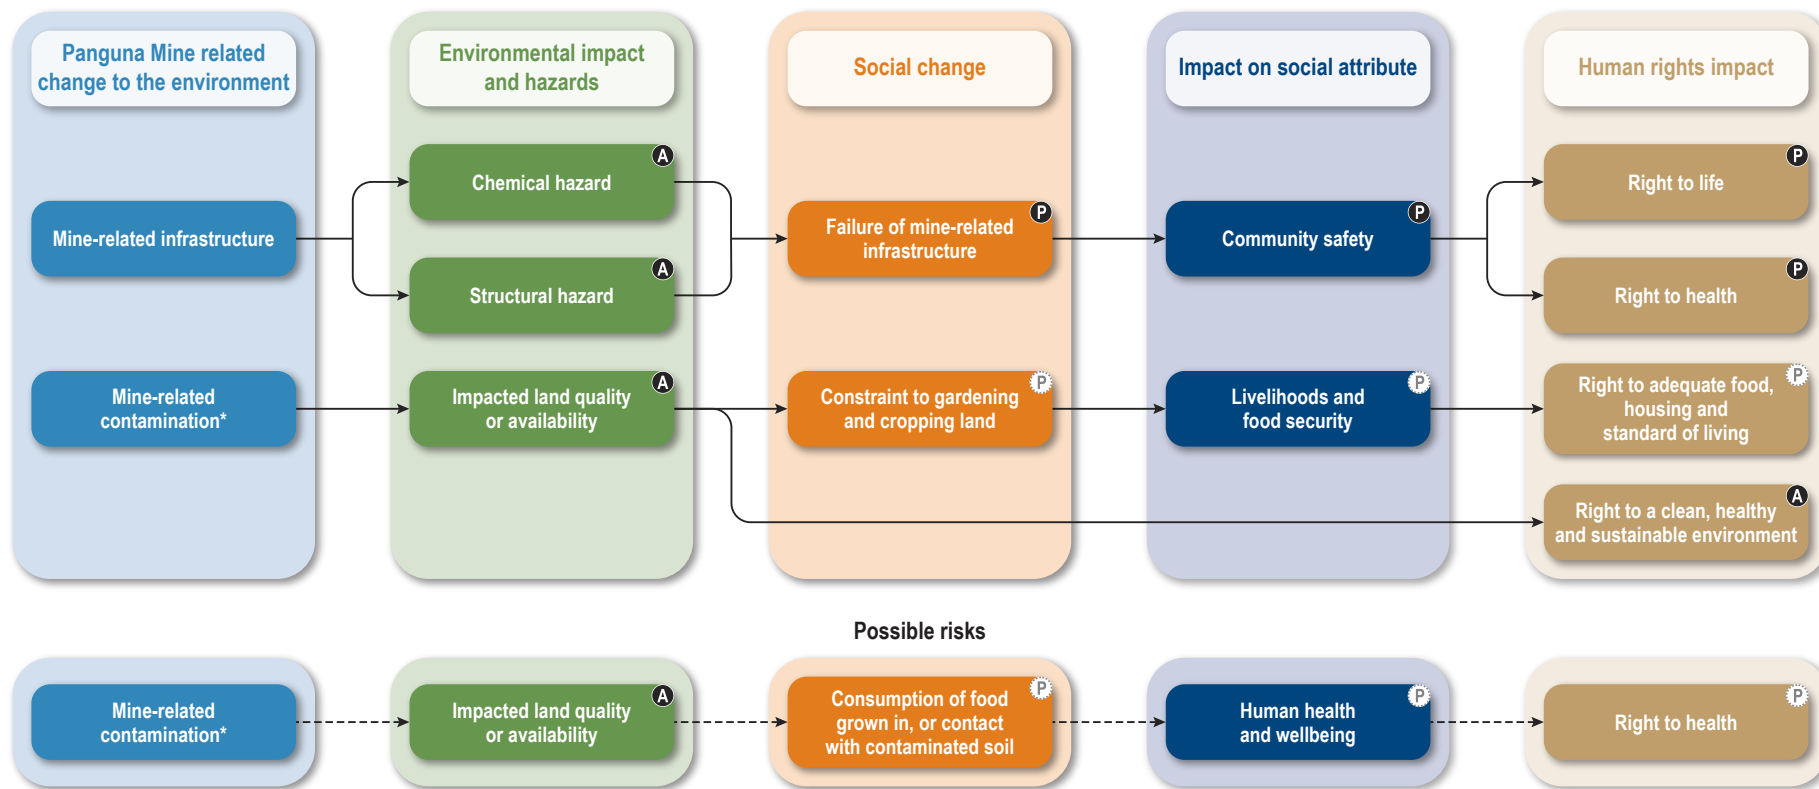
Panguna Mine related change to the environment

Environmental impact and hazards

Social change

Impact on social attribute

Human rights impact

Mine-related infrastructure

Chemical hazard A

Structural hazard A

Failure of mine-related infrastructure P

Community safety P

Right to life P

Right to health P

Mine-related contamination*

Impacted land quality or availability A

Constraint to gardening and cropping land P

Livelihoods and food security P

Right to adequate food, housing and standard of living P

Right to a clean, healthy and sustainable environment A

Possible risks

Mine-related contamination*

Impacted land quality or availability A

Consumption of food grown in, or contact with contaminated soil P

Human health and wellbeing P

Right to health P